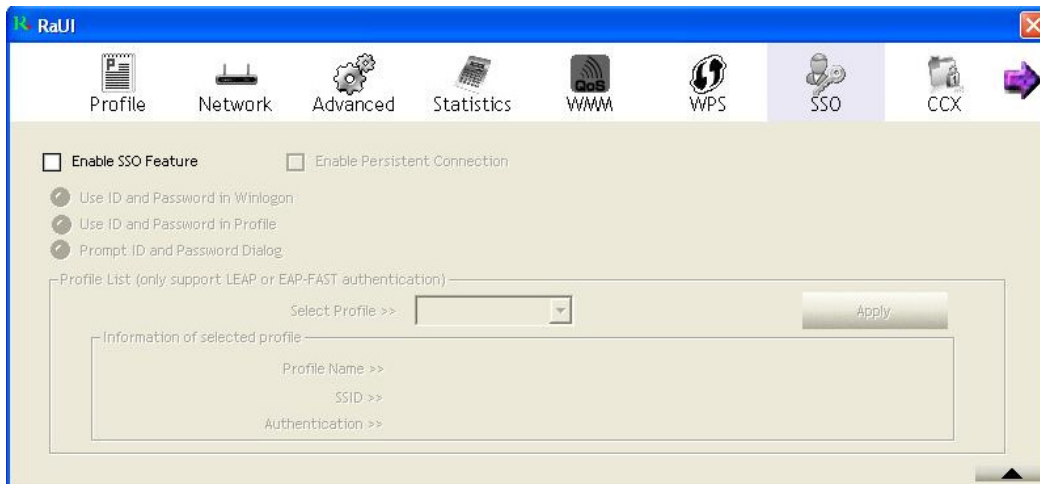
RaUI

Profile Network Advanced Statistics WMM WPS SSO CCX

Enable SSO Feature
Enable Persistent Connection

Use ID and Password in Winlogon
Use ID and Password in Profile
Prompt ID and Password Dialog

Profile List (only support LEAP or EAP-FAST authentication)
Select Profile >>
Apply

Information of selected profile
Profile Name >>
SSID >>
Authentication >>